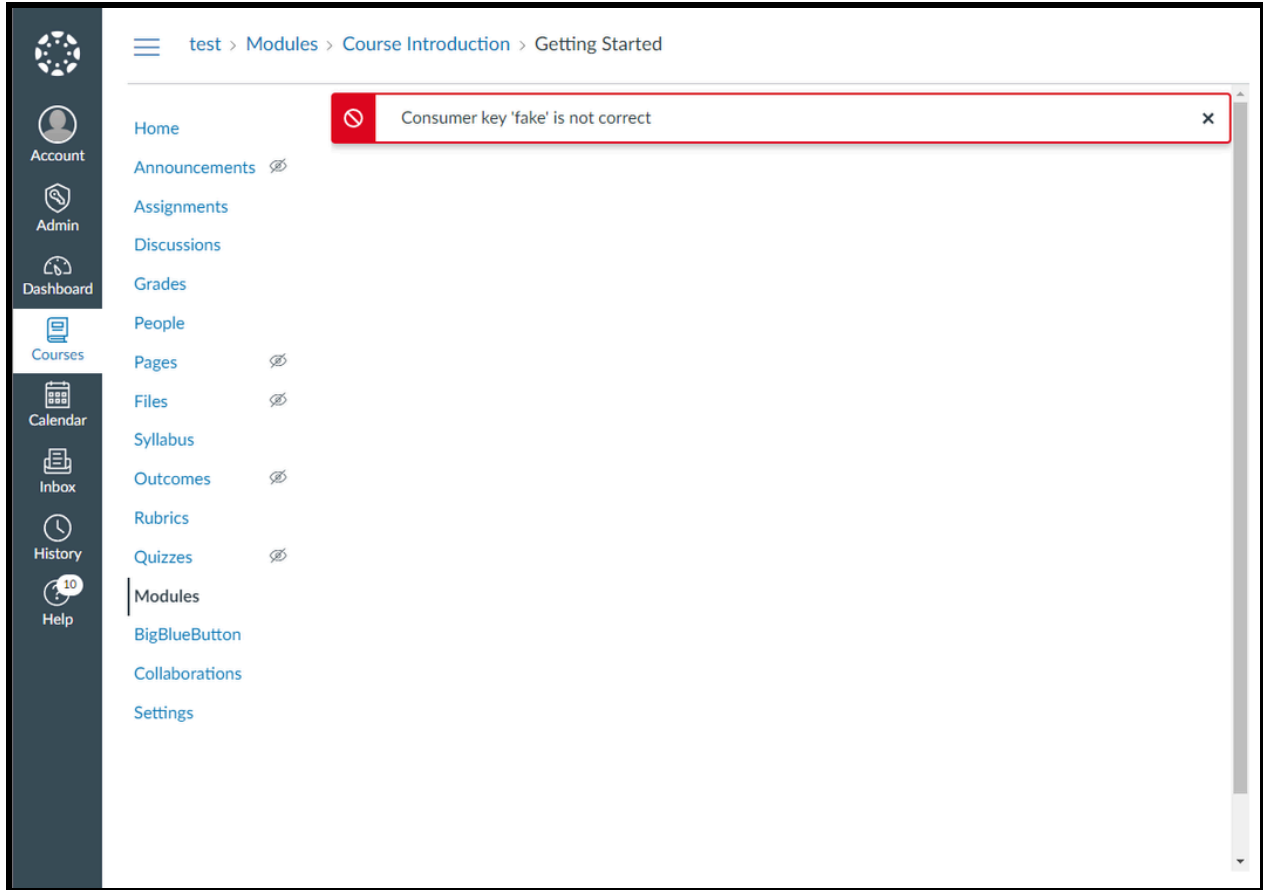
Account
Admin
Dashboard
Courses
Calendar
Inbox
History
10
Help

test > Modules > Course Introduction > Getting Started

Home
Announcements
Assignments
Discussions
Grades
People
Pages
Files
Syllabus
Outcomes
Rubrics
Quizzes
Modules
BigBlueButton
Collaborations
Settings

Consumer key 'fake' is not correct
×